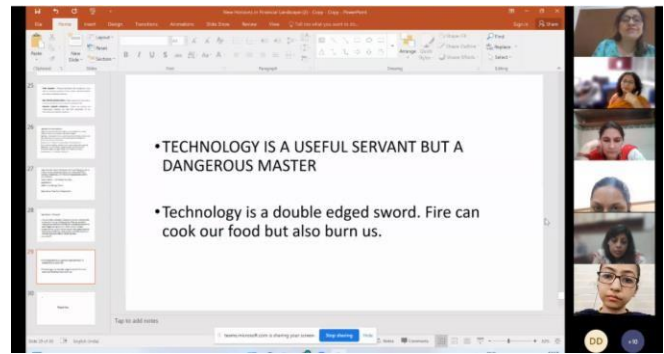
File Home Insert Design Transitions Animations Slide Show Review View Tell me what you want to do

Sign in Share

Paste New Slide Layout Reset Section

Font Paragraph Drawing Editing

Arrange Quick Styles Shape Fill Shape Outline Shape Effects Find Replace Select

23

24

25

26

27

28

29

30

•TECHNOLOGY IS A USEFUL SERVANT BUT A DANGEROUS MASTER

•Technology is a double edged sword. Fire can cook our food but also burn us.

Tap to add notes

teams.microsoft.com is sharing your screen. Stop sharing Hide

Notes Comments

DD +10